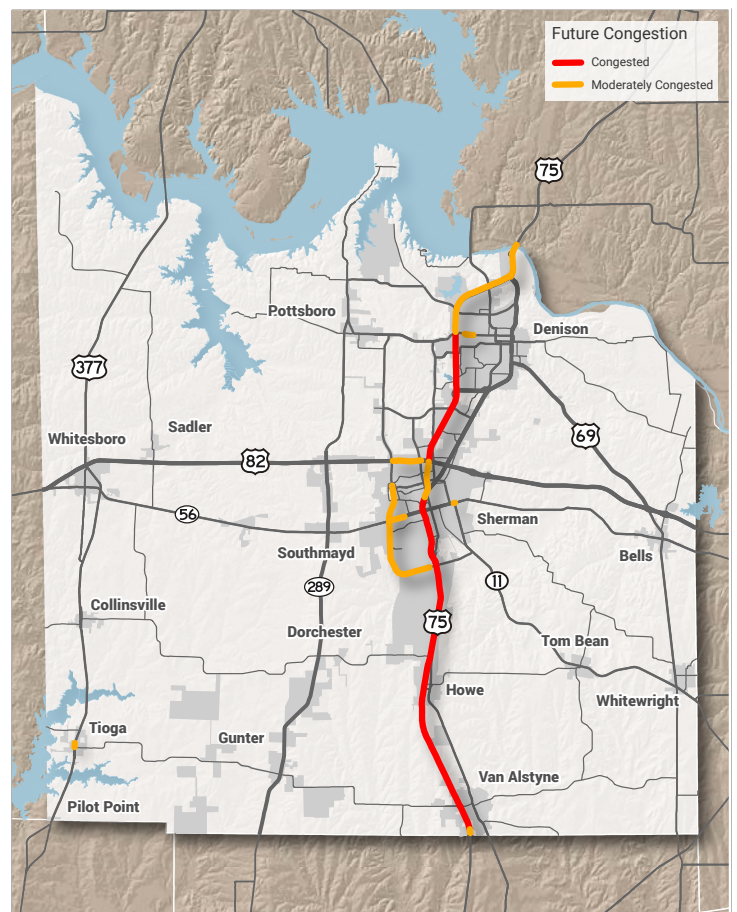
Future Congestion
Congested
Moderately Congested

75
Pottsboro
Denison
377
Sadler
Whitesboro
69
82
56
Sherman
Southmayd
Bells
11
289
Collinsville
75
Dorchester
Tom Bean
Howe
Whitewright
Tioga
Gunter
Van Alstyne
Pilot Point